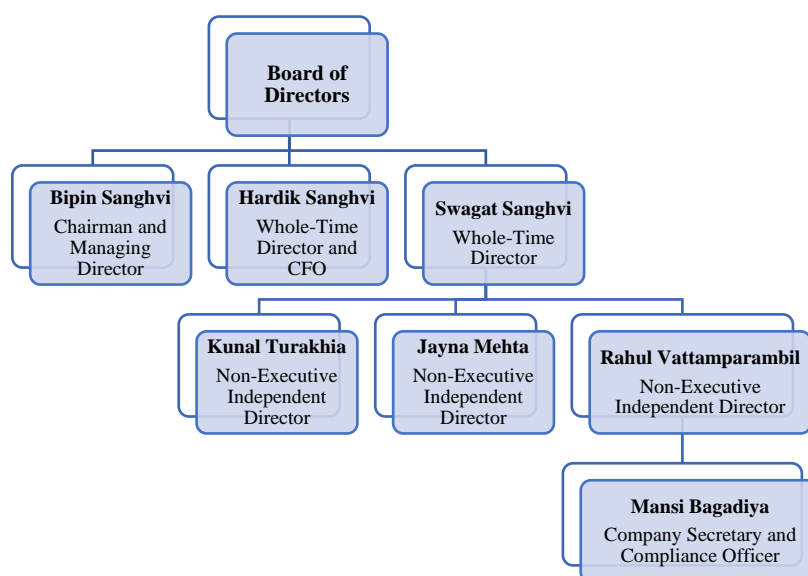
Board of Directors

Bipin Sanghvi
Chairman and Managing Director

Hardik Sanghvi
Whole-Time Director and CFO

Swagat Sanghvi
Whole-Time Director

Kunal Turakhia
Non-Executive Independent Director

Jayna Mehta
Non-Executive Independent Director

Rahul Vattamparambil
Non-Executive Independent Director

Mansi Bagadiya
Company Secretary and Compliance Officer